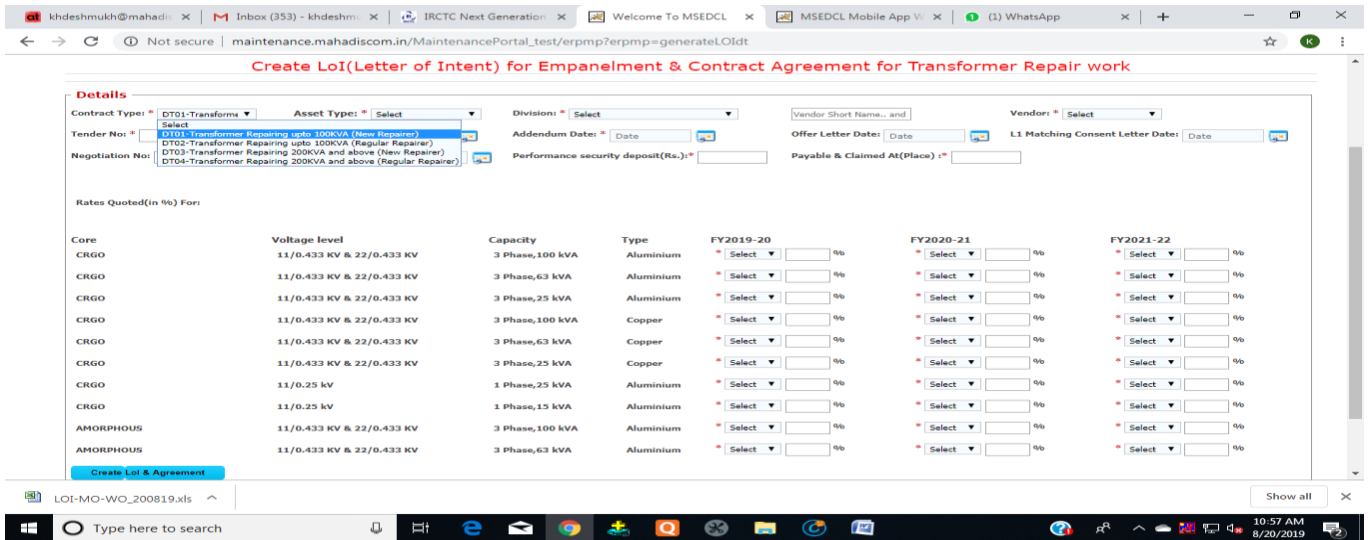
khdeshmukh@mahadis × | Inbox (353) - khdeshmu × | IRCTC Next Generation × | Welcome To MSEDCL × | MSEDCL Mobile App W × | (1) WhatsApp × | +

Not secure | maintenance.mahadiscom.in/MaintenancePortal_test/erpmp?erpmp=generateLOIdt

Create LoI(Letter of Intent) for Empanelment & Contract Agreement for Transformer Repair work

Details

Contract Type: * DT01-Transforme | Asset Type: * Select | Division: * Select | Vendor Short Name.. and | Vendor: * Select

Select
DT01-Transformer Repairing upto 100KVA (New Repairer)
DT02-Transformer Repairing upto 100KVA (Regular Repairer)
DT03-Transformer Repairing 200KVA and above (New Repairer)
DT04-Transformer Repairing 200KVA and above (Regular Repairer)

Tender No: * | Addendum Date: * Date | Offer Letter Date: Date | L1 Matching Consent Letter Date: Date

Negotiation No: | Performance security deposit(Rs.):* | Payable & Claimed At(Place) :*

Rates Quoted(in %) For:

| Core | Voltage level | Capacity | Type | FY2019-20 | FY2020-21 | FY2021-22 |
|---|---|---|---|---|---|---|
| CRGO | 11/0.433 KV & 22/0.433 KV | 3 Phase,100 kVA | Aluminium | * Select % | * Select % | * Select % |
| CRGO | 11/0.433 KV & 22/0.433 KV | 3 Phase,63 kVA | Aluminium | * Select % | * Select % | * Select % |
| CRGO | 11/0.433 KV & 22/0.433 KV | 3 Phase,25 kVA | Aluminium | * Select % | * Select % | * Select % |
| CRGO | 11/0.433 KV & 22/0.433 KV | 3 Phase,100 kVA | Copper | * Select % | * Select % | * Select % |
| CRGO | 11/0.433 KV & 22/0.433 KV | 3 Phase,63 kVA | Copper | * Select % | * Select % | * Select % |
| CRGO | 11/0.433 KV & 22/0.433 KV | 3 Phase,25 kVA | Copper | * Select % | * Select % | * Select % |
| CRGO | 11/0.25 kV | 1 Phase,25 kVA | Aluminium | * Select % | * Select % | * Select % |
| CRGO | 11/0.25 kV | 1 Phase,15 kVA | Aluminium | * Select % | * Select % | * Select % |
| AMORPHOUS | 11/0.433 KV & 22/0.433 KV | 3 Phase,100 kVA | Aluminium | * Select % | * Select % | * Select % |
| AMORPHOUS | 11/0.433 KV & 22/0.433 KV | 3 Phase,63 kVA | Aluminium | * Select % | * Select % | * Select % |

Create LoI & Agreement

LOI-MO-WO_200819.xls | Show all

Type here to search

10:57 AM
8/20/2019